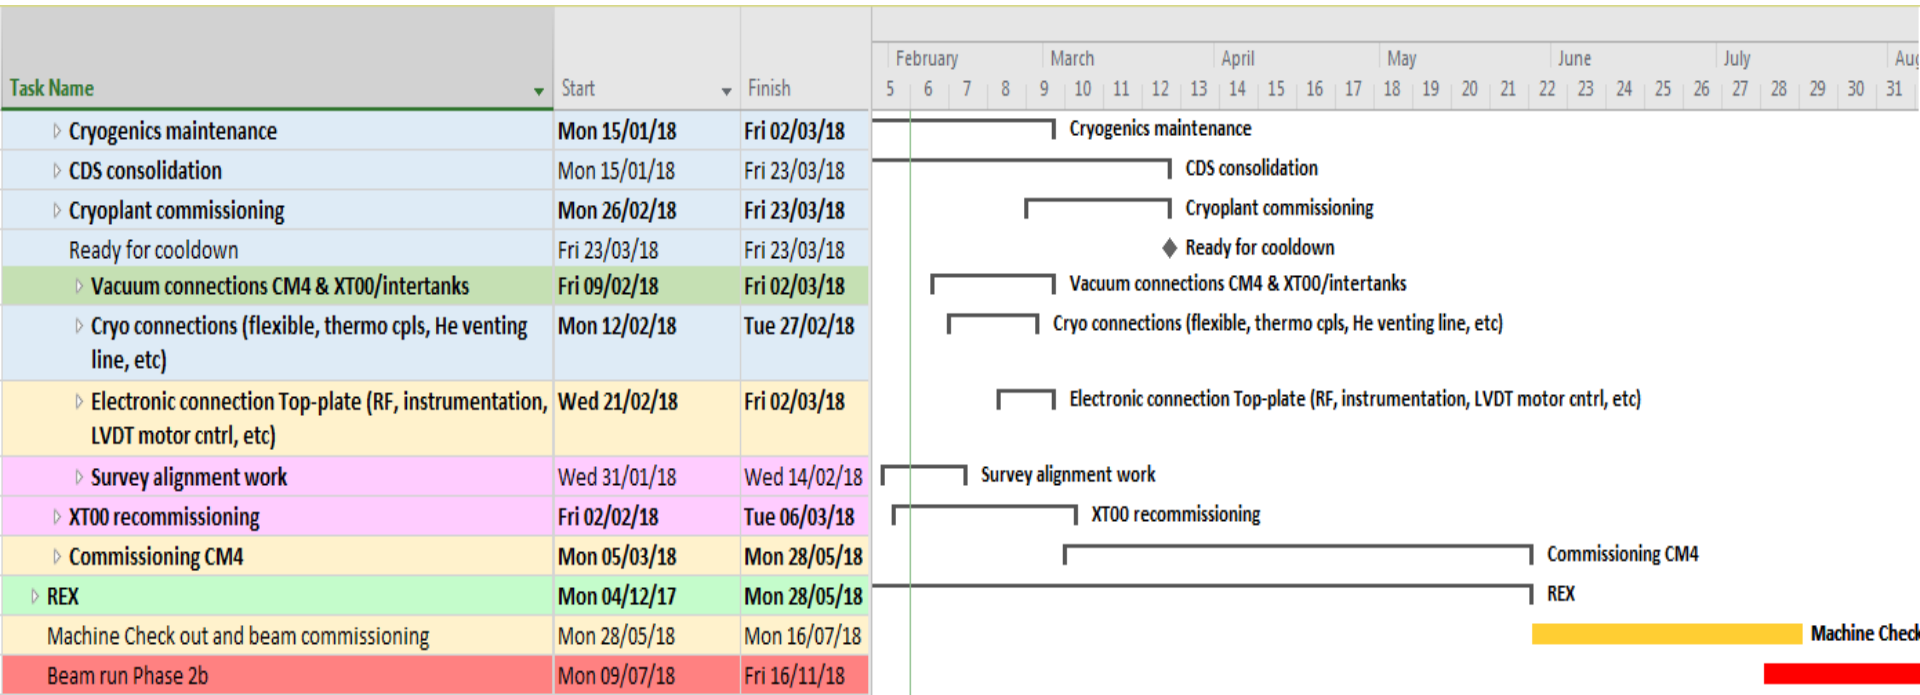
| Task Name | Start | Finish |
|---|---|---|
| Cryogenics maintenance | Mon 15/01/18 | Fri 02/03/18 |
| CDS consolidation | Mon 15/01/18 | Fri 23/03/18 |
| Cryoplant commissioning | Mon 26/02/18 | Fri 23/03/18 |
| Ready for cooldown | Fri 23/03/18 | Fri 23/03/18 |
| Vacuum connections CM4 & XT00/intertanks | Fri 09/02/18 | Fri 02/03/18 |
| Cryo connections (flexible, thermo cpls, He venting line, etc) | Mon 12/02/18 | Tue 27/02/18 |
| Electronic connection Top-plate (RF, instrumentation, LVDT motor cntrl, etc) | Wed 21/02/18 | Fri 02/03/18 |
| Survey alignment work | Wed 31/01/18 | Wed 14/02/18 |
| XT00 recommissioning | Fri 02/02/18 | Tue 06/03/18 |
| Commissioning CM4 | Mon 05/03/18 | Mon 28/05/18 |
| REX | Mon 04/12/17 | Mon 28/05/18 |
| Machine Check out and beam commissioning | Mon 28/05/18 | Mon 16/07/18 |
| Beam run Phase 2b | Mon 09/07/18 | Fri 16/11/18 |

February March April May June July Au

5 6 7 8 9 10 11 12 13 14 15 16 17 18 19 20 21 22 23 24 25 26 27 28 29 30 31

Cryogenics maintenance
CDS consolidation
Cryoplant commissioning
Ready for cooldown
Vacuum connections CM4 & XT00/intertanks
Cryo connections (flexible, thermo cpls, He venting line, etc)
Electronic connection Top-plate (RF, instrumentation, LVDT motor cntrl, etc)
Survey alignment work
XT00 recommissioning
Commissioning CM4
REX
Machine Check